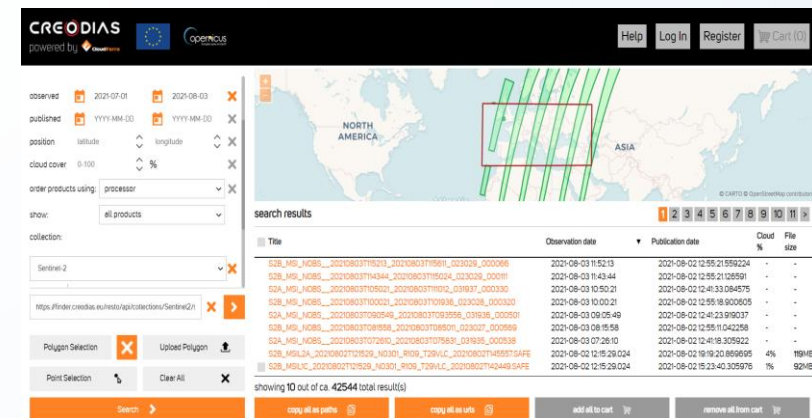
CREODIAS powered by CloudFerro

opernicus

Help Log In Register Cart (0)

observed 2021-07-01 2021-08-03
published YYYY-MM-DD YYYY-MM-DD
position latitude longitude
cloud cover 0-100 %
order products using: processor
show: all products
collection:

Sentinel-2

https://finder.creodias.eu/resto/api/collections/Sentinel2/

Polygon Selection
Upload Polygon
Point Selection
Clear All

Search

NORTH AMERICA
ASIA
© CARTO © OpenStreetMap contributors

search results

1 2 3 4 5 6 7 8 9 10 11 >

| Title | Observation date | Publication date | Cloud % | File size |
|---|---|---|---|---|
| S2B_MSI_NOBS__20210803T115213_20210803T115611_023029_000066 | 2021-08-03 11:52:13 | 2021-08-02 12:55:21.559224 | - | - |
| S2B_MSI_NOBS__20210803T114344_20210803T115024_023029_000111 | 2021-08-03 11:43:44 | 2021-08-02 12:55:21.126591 | - | - |
| S2A_MSI_NOBS__20210803T105021_20210803T111012_031937_000330 | 2021-08-03 10:50:21 | 2021-08-02 12:41:33.084575 | - | - |
| S2B_MSI_NOBS__20210803T100021_20210803T101936_023028_000320 | 2021-08-03 10:00:21 | 2021-08-02 12:55:18.900605 | - | - |
| S2A_MSI_NOBS__20210803T090549_20210803T093556_031936_000501 | 2021-08-03 09:05:49 | 2021-08-02 12:41:23.919037 | - | - |
| S2B_MSI_NOBS__20210803T081558_20210803T085011_023027_000569 | 2021-08-03 08:15:58 | 2021-08-02 12:55:11.042258 | - | - |
| S2A_MSI_NOBS__20210803T072610_20210803T075831_031935_000538 | 2021-08-03 07:26:10 | 2021-08-02 12:41:18.305922 | - | - |
| S2B_MSIL2A_20210802T121529_N0301_R109_T29VLC_20210802T145557.SAFE | 2021-08-02 12:15:29.024 | 2021-08-02 19:19:20.869695 | 4% | 119MB |
| S2B_MSIL1C_20210802T121529_N0301_R109_T29VLC_20210802T142449.SAFE | 2021-08-02 12:15:29.024 | 2021-08-02 15:23:40.305976 | 1% | 92MB |

showing 10 out of ca. 42544 total result(s)

copy all as paths
copy all as urls
add all to cart
remove all from cart